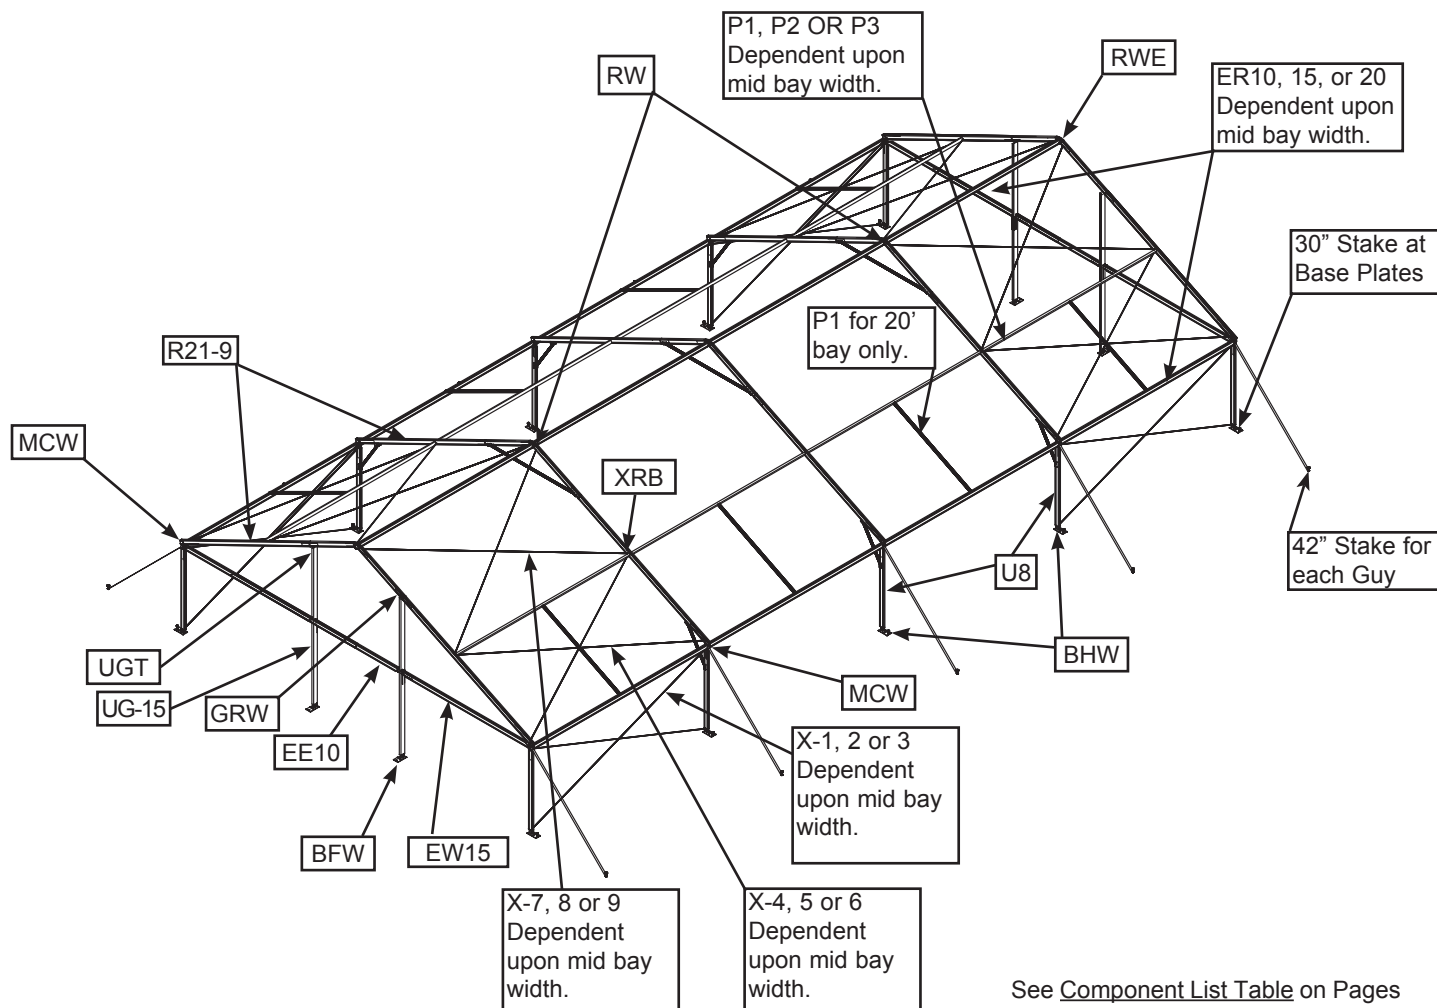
P1, P2 OR P3 Dependent upon mid bay width.

RWE

RW

ER10, 15, or 20 Dependent upon mid bay width.

30” Stake at Base Plates

P1 for 20’ bay only.

R21-9

MCW

XRB

42” Stake for each Guy

U8

UGT

BHW

UG-15

GRW

MCW

EE10

X-1, 2 or 3 Dependent upon mid bay width.

BFW

EW15

X-7, 8 or 9 Dependent upon mid bay width.

X-4, 5 or 6 Dependent upon mid bay width.

See Component List Table on Pages